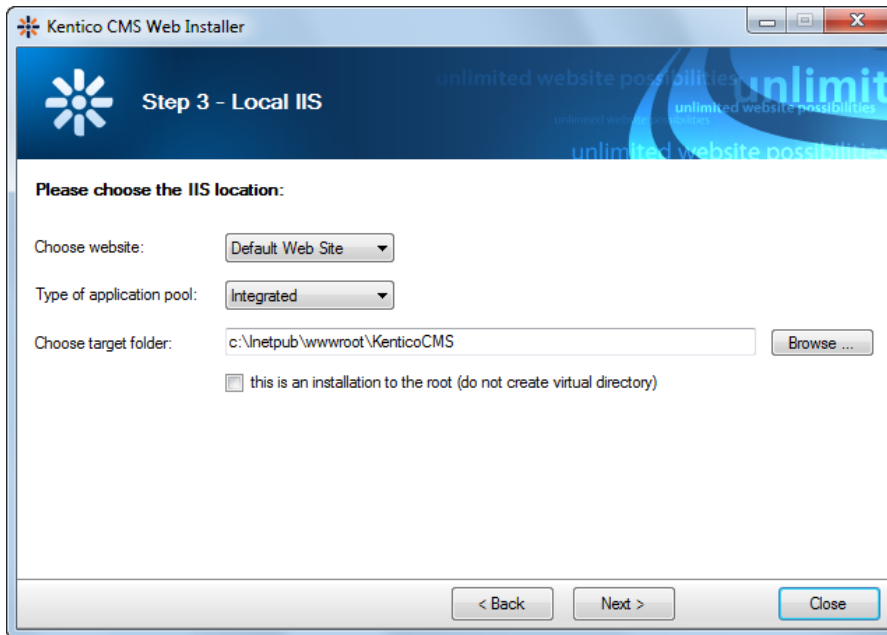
Kentico CMS Web Installer

Step 3 - Local IIS

unlimited website possibilities unlimit
unlimited website possibilities
unlimited website possibilities
unlimited website possibilities

Please choose the IIS location:

Choose website: Default Web Site

Type of application pool: Integrated

Choose target folder: c:\Inetpub\wwwroot\KenticoCMS Browse ...

this is an installation to the root (do not create virtual directory)

< Back Next > Close